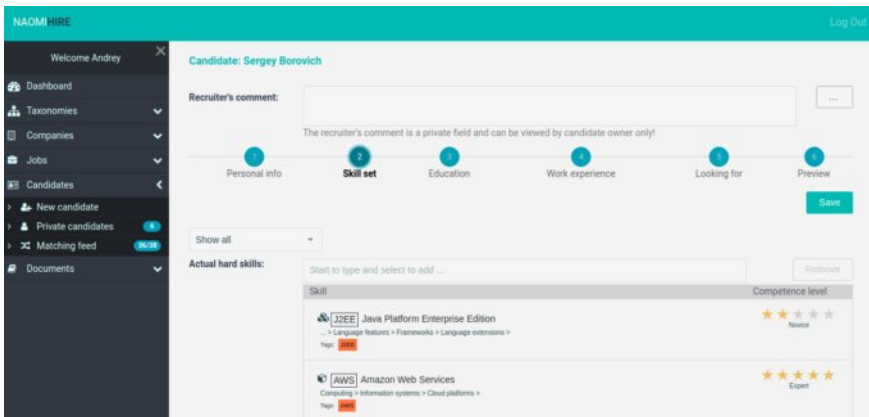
NAOMIHIRE

Log Out

Welcome Andrey

×

Dashboard

Taxonomies

Companies

Jobs

Candidates

New candidate

Private candidates 6

Matching feed 36/38

Documents

Candidate: Sergey Borovich

Recruiter's comment:

...

The recruiter's comment is a private field and can be viewed by candidate owner only!

1 Personal info

2 Skill set

3 Education

4 Work experience

5 Looking for

6 Preview

Save

Show all

Actual hard skills:

Start to type and select to add ...

Remove

| Skill | Competence level |
|---|---|
| J2EE Java Platform Enterprise Edition<br>... > Language features > Frameworks > Language extensions ><br>Tags: J2EE | Novice |
| AWS Amazon Web Services<br>Computing > Information systems > Cloud platforms ><br>Tags: AWS | Expert |